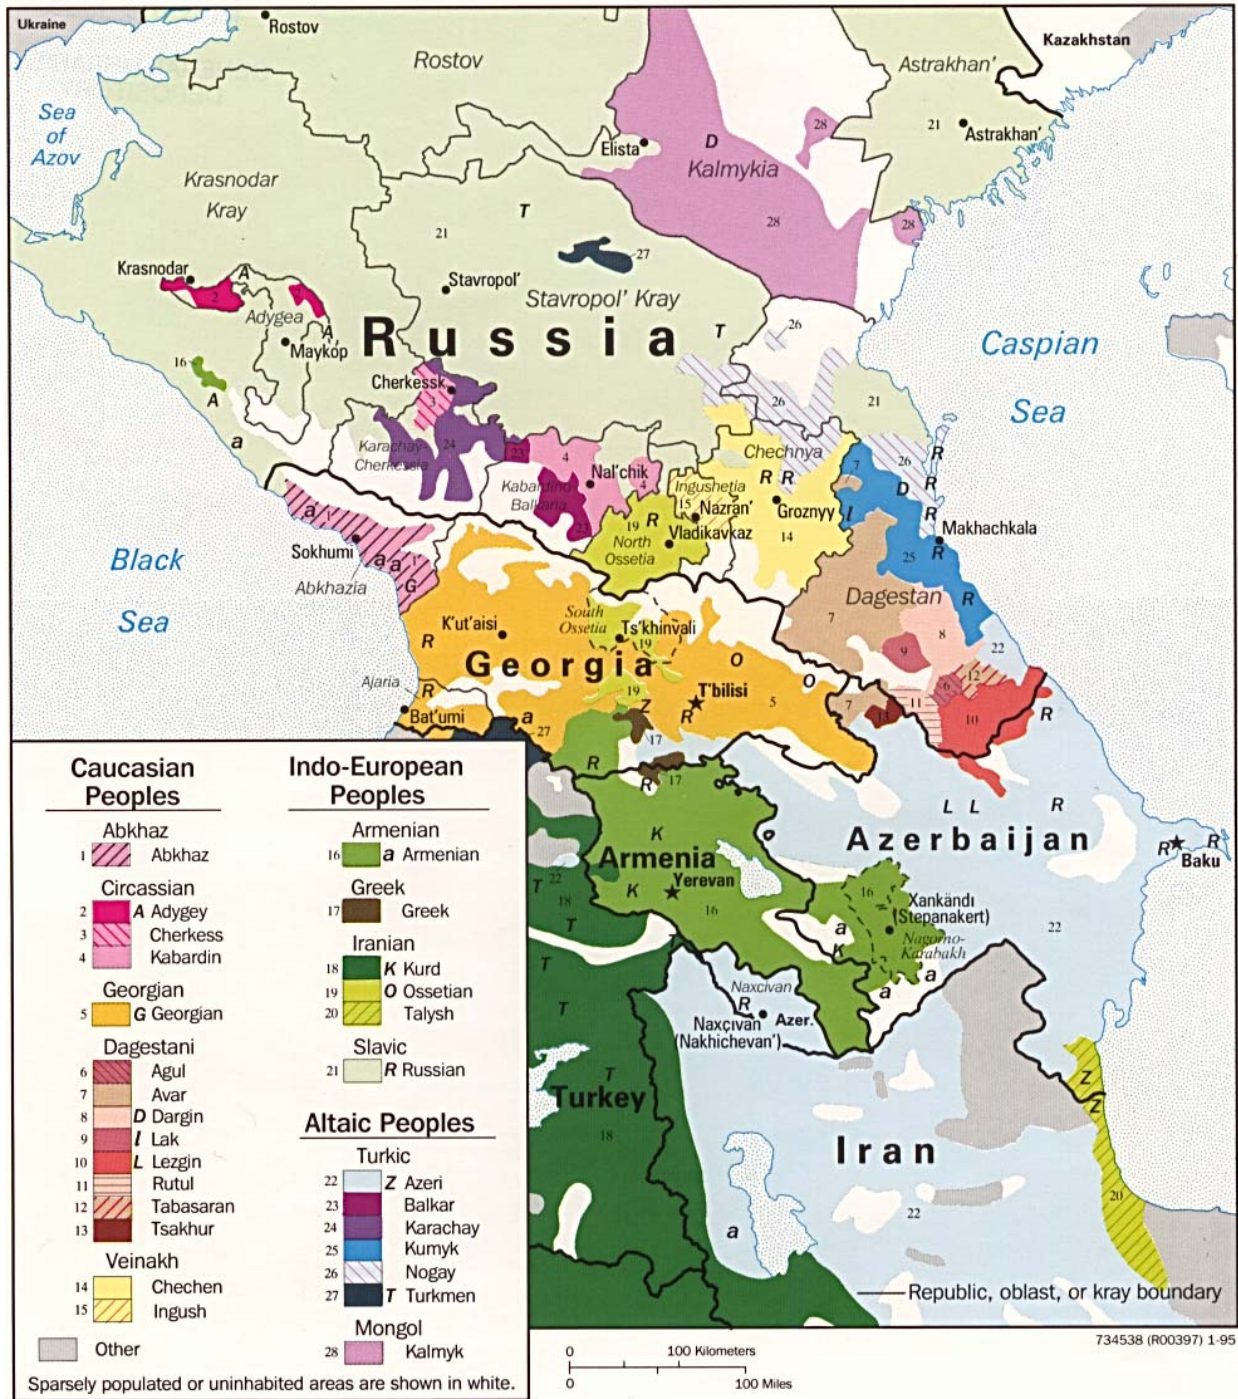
Ukraine
Rostov
Rostov
Astrakhan'
Kazakhstan
Sea of Azov
D
Kalmykia
Elista
28
21
Astrakhan'
28
Krasnodar Kray
21
T
28
27
28
Krasnodar
A
2
Stavropol'
Stavropol' Kray
Adygea
A
Maykop
Russia
T
26
Caspian
16
A
Cherkessk
3
26
21
Sea
a
Karachay Cherkessia
24
23
4
Nal'chik
Kabardino Balkaria
Chechnya
R R
26
R
D
R
Ingushetia
15
Nazran'
Groznyy
Vladikavkaz
North Ossetia
19 R
14
7
l
25
R
Makhachkala
Black Sea
Sokhumi
a
a a
G
Abkhazia
South Ossetia
Ts'khinvali
K'ut'aisi
R
Georgia
19
O
Dagestan
R
7
8
9
22
6
12
Ajaria
R
19
O
T'bilisi
5
7
13
11
10
R
Bat'umi
a
27
Z
R
17
R
17
L L
R
K
Armenia
Azerbaijan
R
Baku
T
22
K
Yerevan
16
16
Xankändi (Stepanakert)
Nagorno-Karabakh
22
T
18
T
a
a
a
T
Naxcivan
R
Naxçivan
Azer.
(Nakhichevan')
Z
Turkey
Z
18
Iran
20
22
a
Republic, oblast, or kray boundary
734538 (R00397) 1-95
0 100 Kilometers
0 100 Miles

Caucasian Peoples
Abkhaz
1 Abkhaz
Circassian
2 A Adygey
3 Cherkess
4 Kabardin
Georgian
5 G Georgian
Dagestani
6 Agul
7 Avar
8 D Dargin
9 l Lak
10 L Lezgin
11 Rutul
12 Tabasaran
13 Tsakhur
Veinakh
14 Chechen
15 Ingush
Other

Indo-European Peoples
Armenian
16 a Armenian
Greek
17 Greek
Iranian
18 K Kurd
19 O Ossetian
20 Talysh
Slavic
21 R Russian

Altaic Peoples
Turkic
22 Z Azeri
23 Balkar
24 Karachay
25 Kumyk
26 Nogay
27 T Turkmen
Mongol
28 Kalmyk

Sparsely populated or uninhabited areas are shown in white.